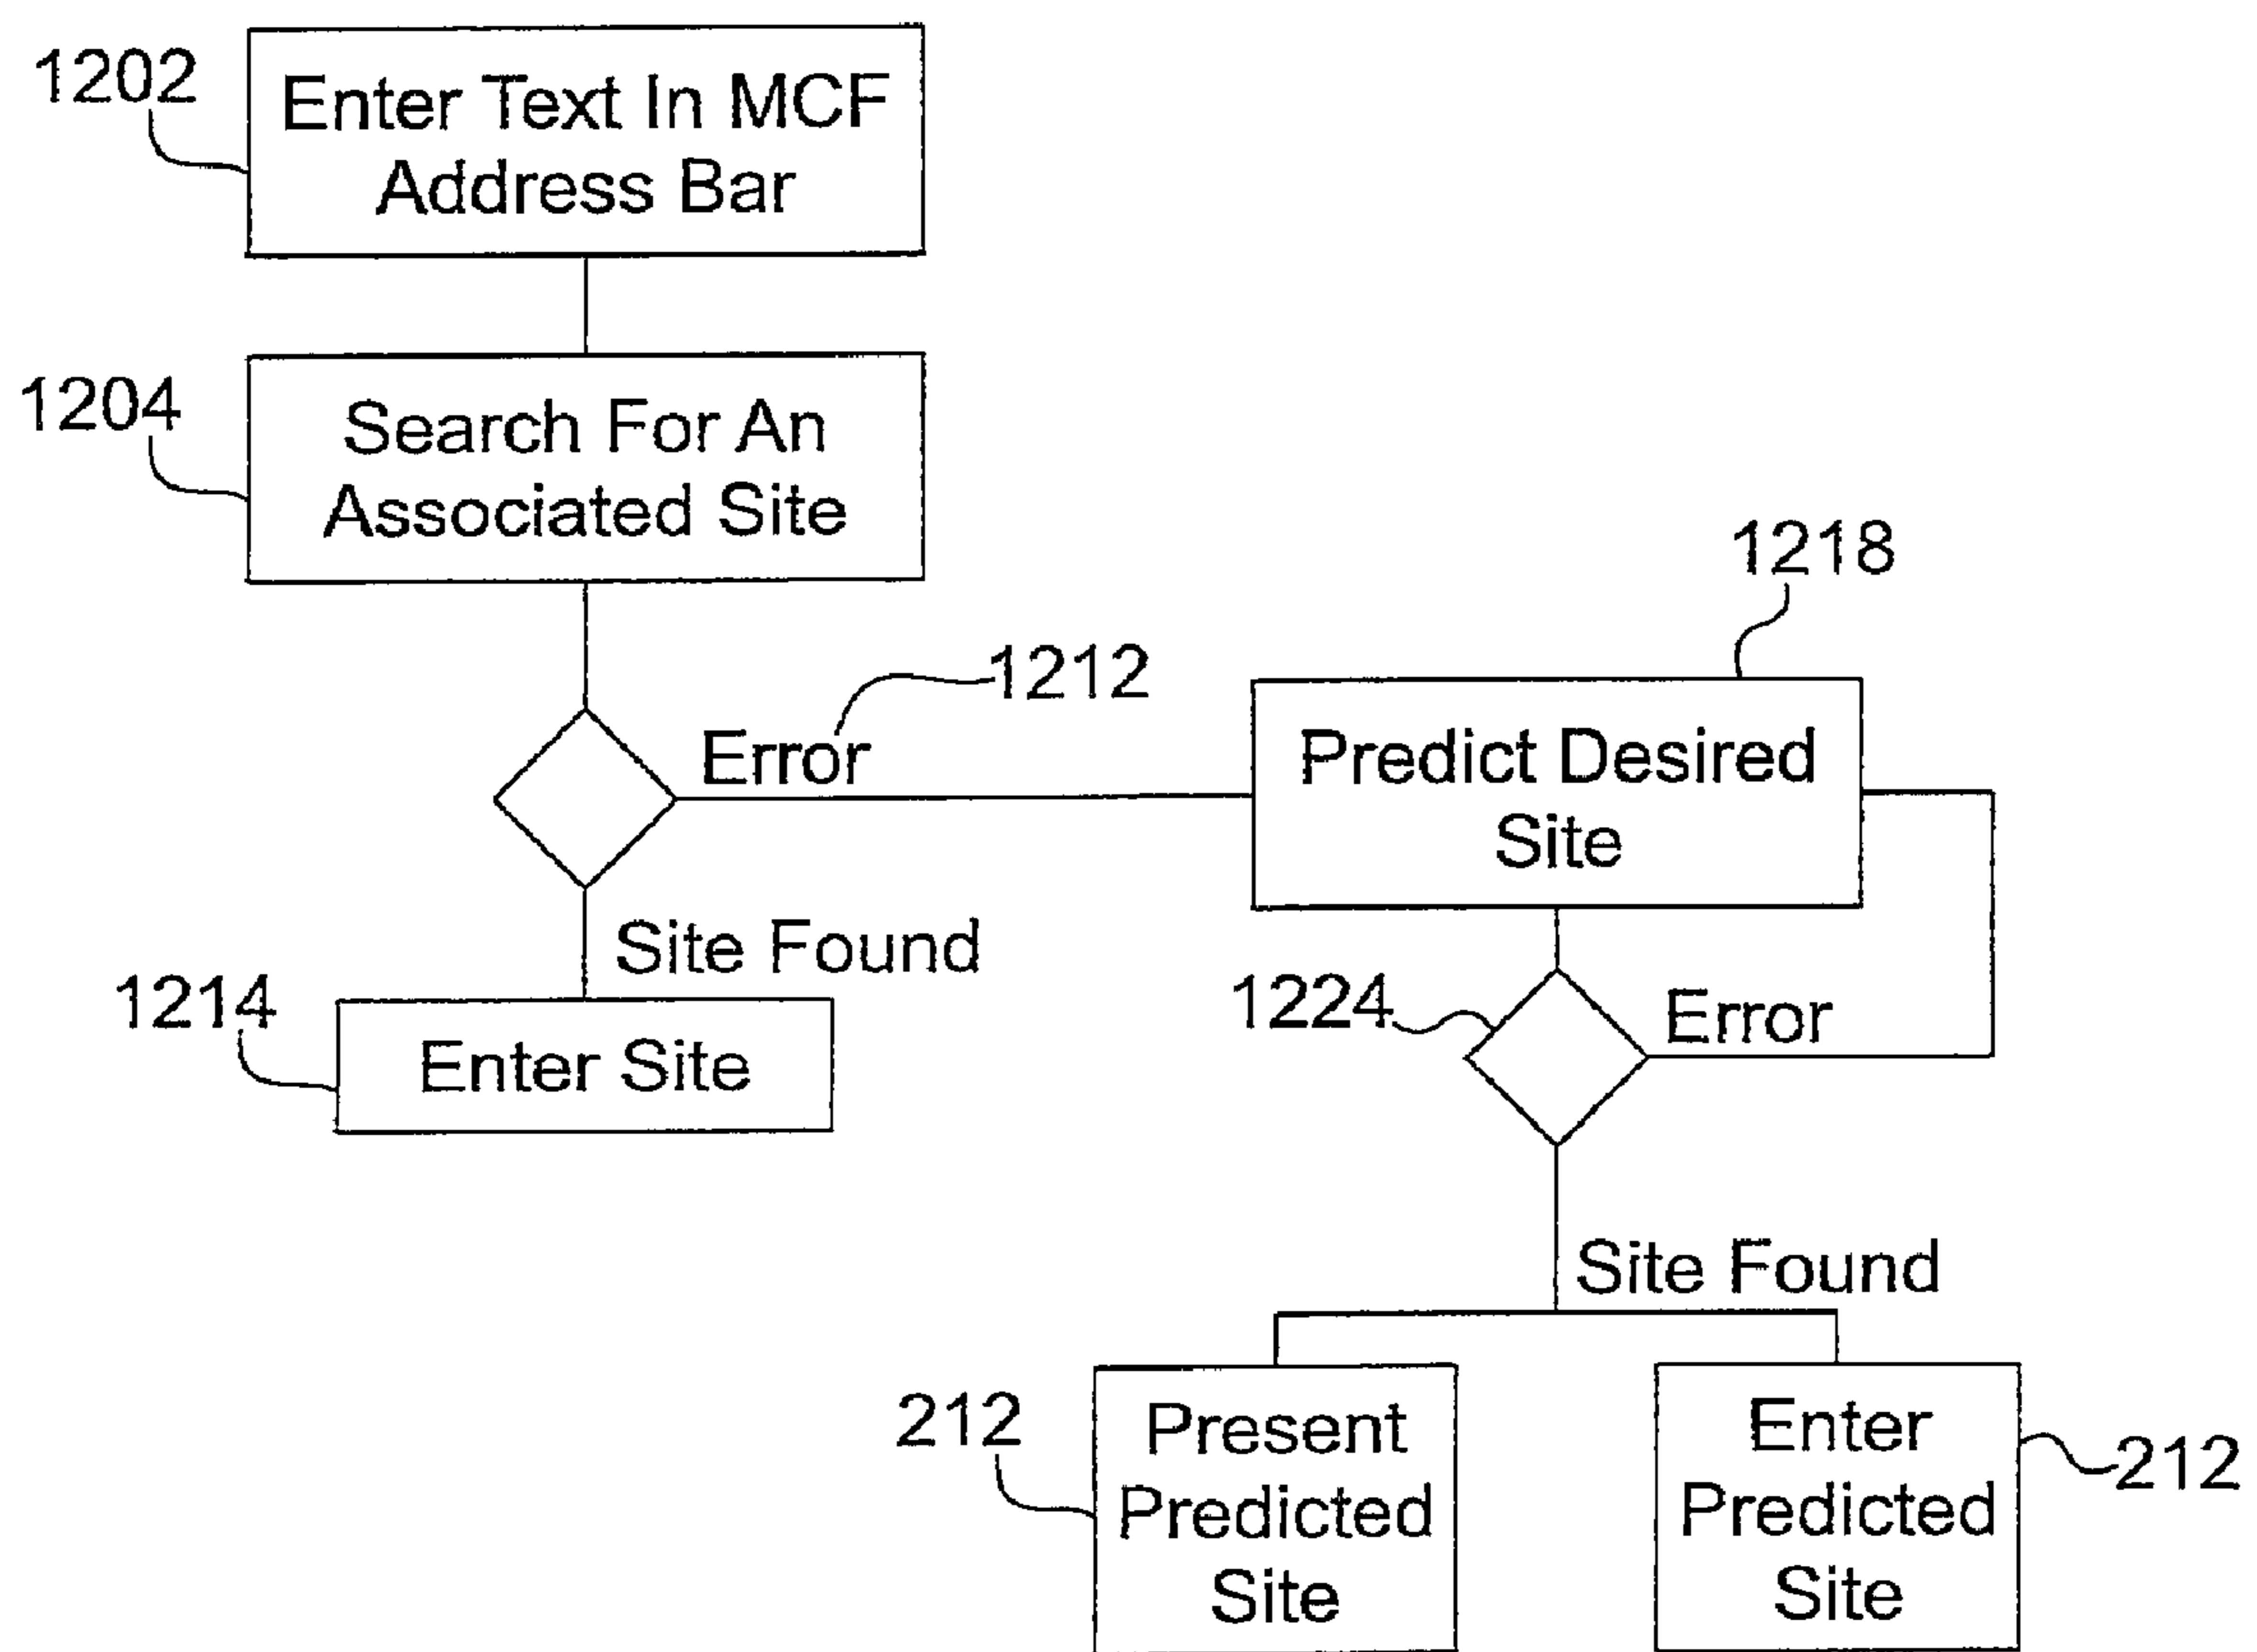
1202
Enter Text In MCF Address Bar

1204
Search For An Associated Site

1212
Error

1218
Predict Desired Site

Site Found

1214
Enter Site

1224
Error

Site Found

212
Present Predicted Site

Enter Predicted Site
212